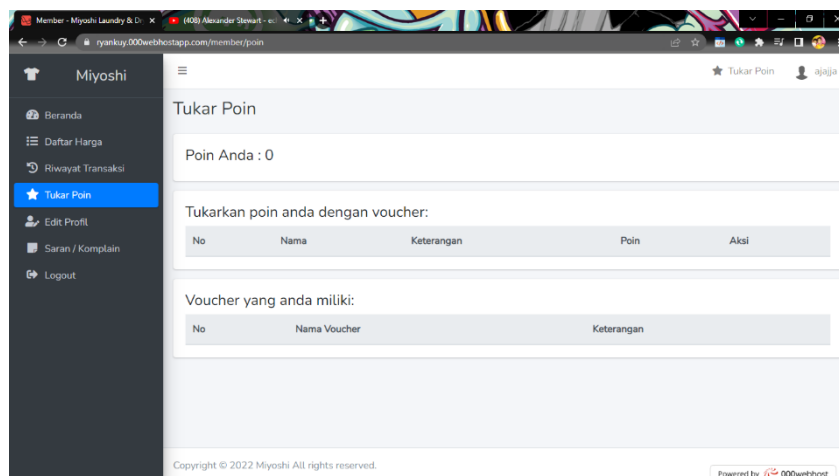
Member - Miyoshi Laundry & Dr
(408) Alexander Stewart - ex
ryankuy.000webhostapp.com/member/poin

Miyoshi
Beranda
Daftar Harga
Riwayat Transaksi
Tukar Poin
Edit Profil
Saran / Komplain
Logout

Tukar Poin
ajajja

Tukar Poin

Poin Anda : 0

Tukarkan poin anda dengan voucher:

| No | Nama | Keterangan | Poin | Aksi |
|---|---|---|---|---|

Voucher yang anda miliki:

| No | Nama Voucher | Keterangan |
|---|---|---|

Copyright © 2022 Miyoshi All rights reserved.

Powered by 000webhost